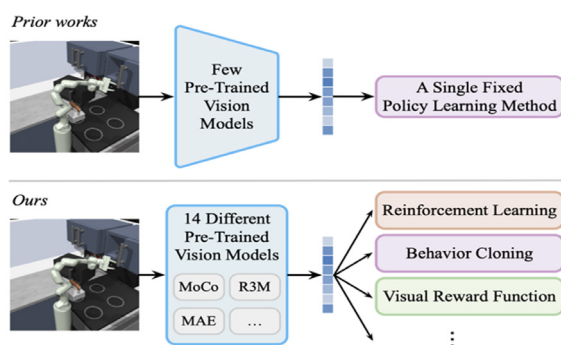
Prior works

Few Pre-Trained Vision Models

A Single Fixed Policy Learning Method

Ours

14 Different Pre-Trained Vision Models

MoCo

R3M

MAE

...

Reinforcement Learning

Behavior Cloning

Visual Reward Function

⋮